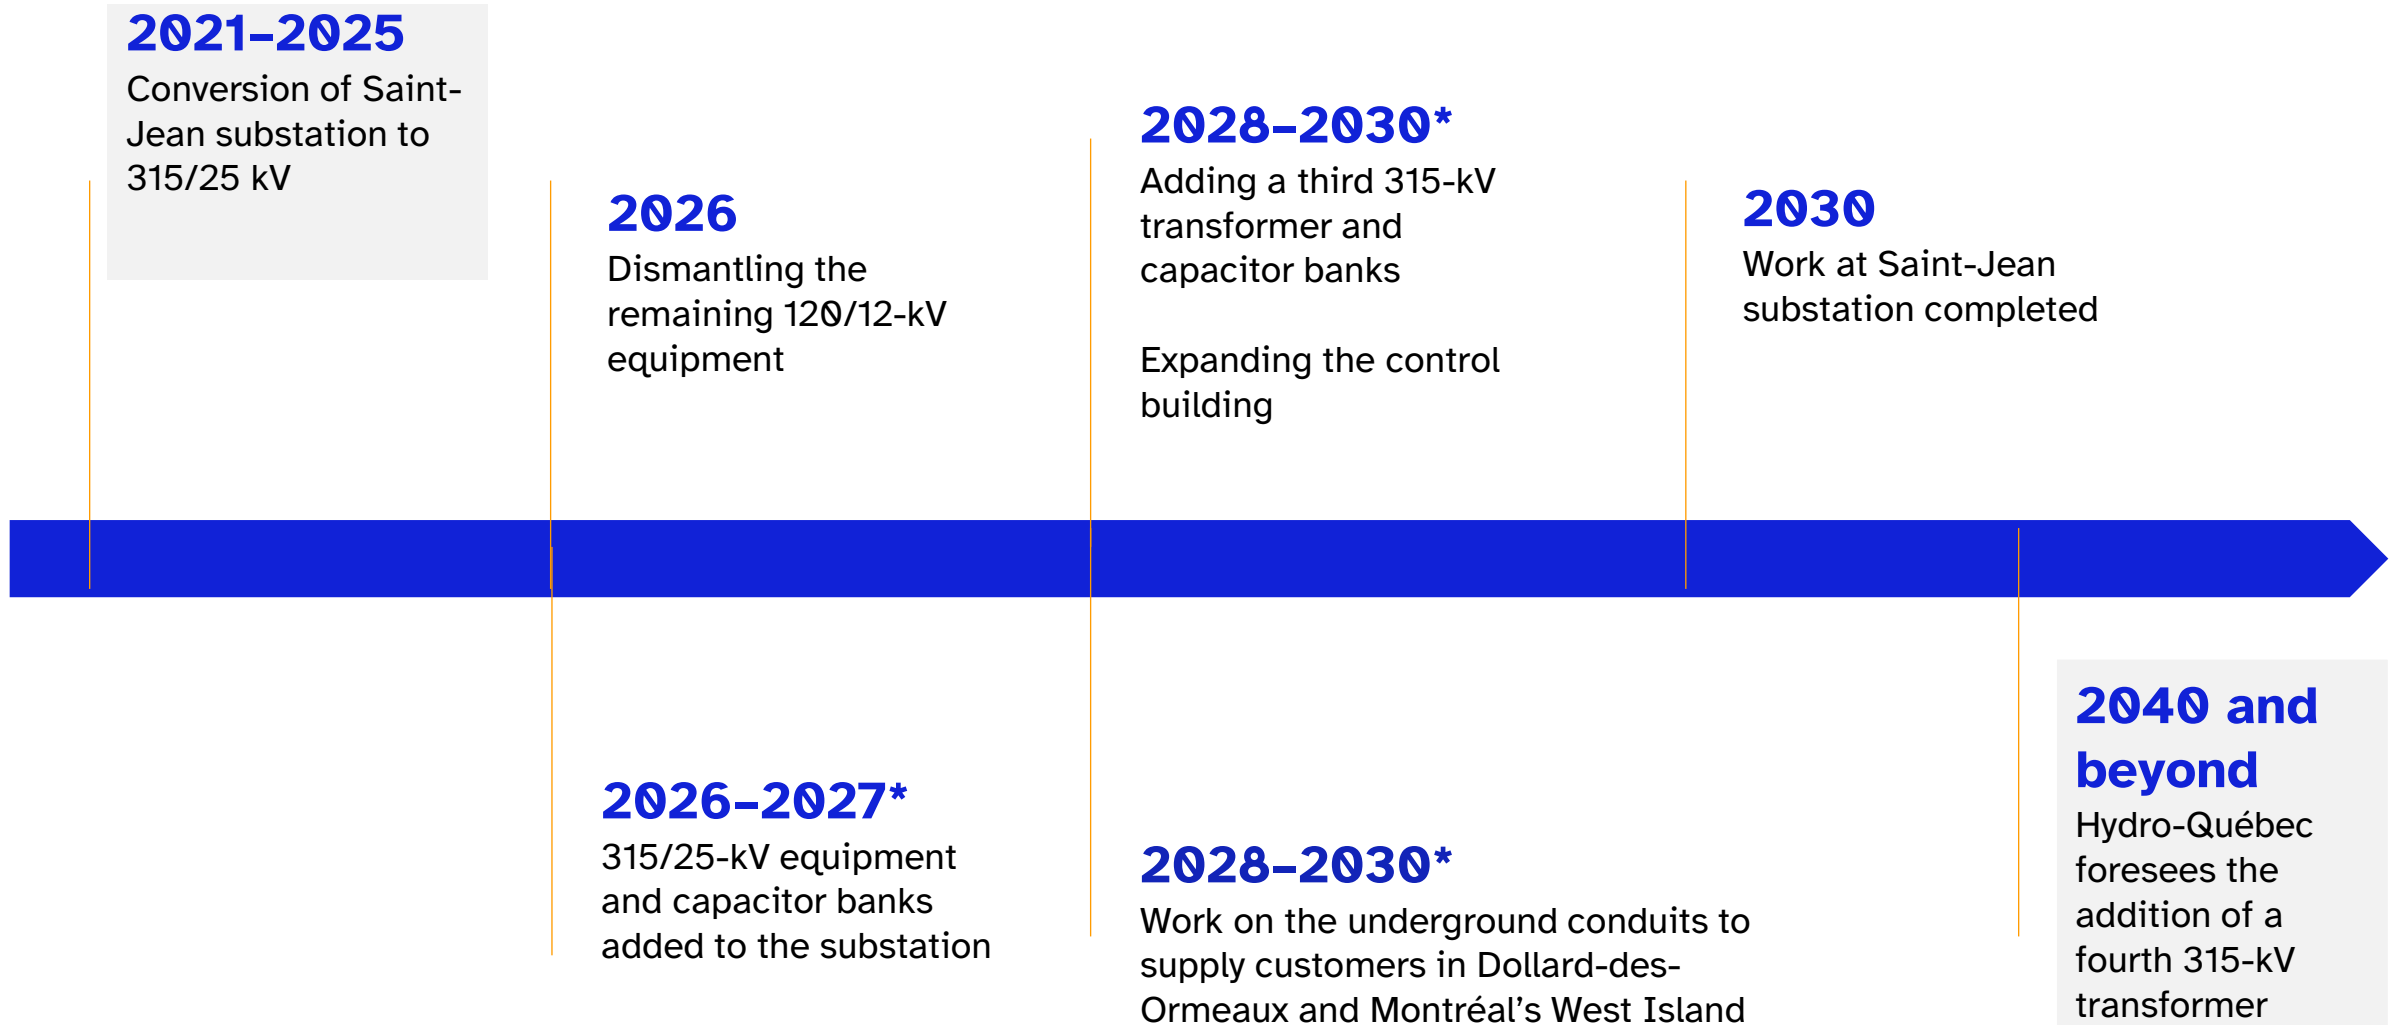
2021–2025
Conversion of Saint-Jean substation to 315/25 kV

2026
Dismantling the remaining 120/12-kV equipment

2028–2030*
Adding a third 315-kV transformer and capacitor banks

Expanding the control building

2030
Work at Saint-Jean substation completed

2026–2027*
315/25-kV equipment and capacitor banks added to the substation

2028–2030*
Work on the underground conduits to supply customers in Dollard-des-Ormeaux and Montréal’s West Island

2040 and beyond
Hydro-Québec foresees the addition of a fourth 315-kV transformer